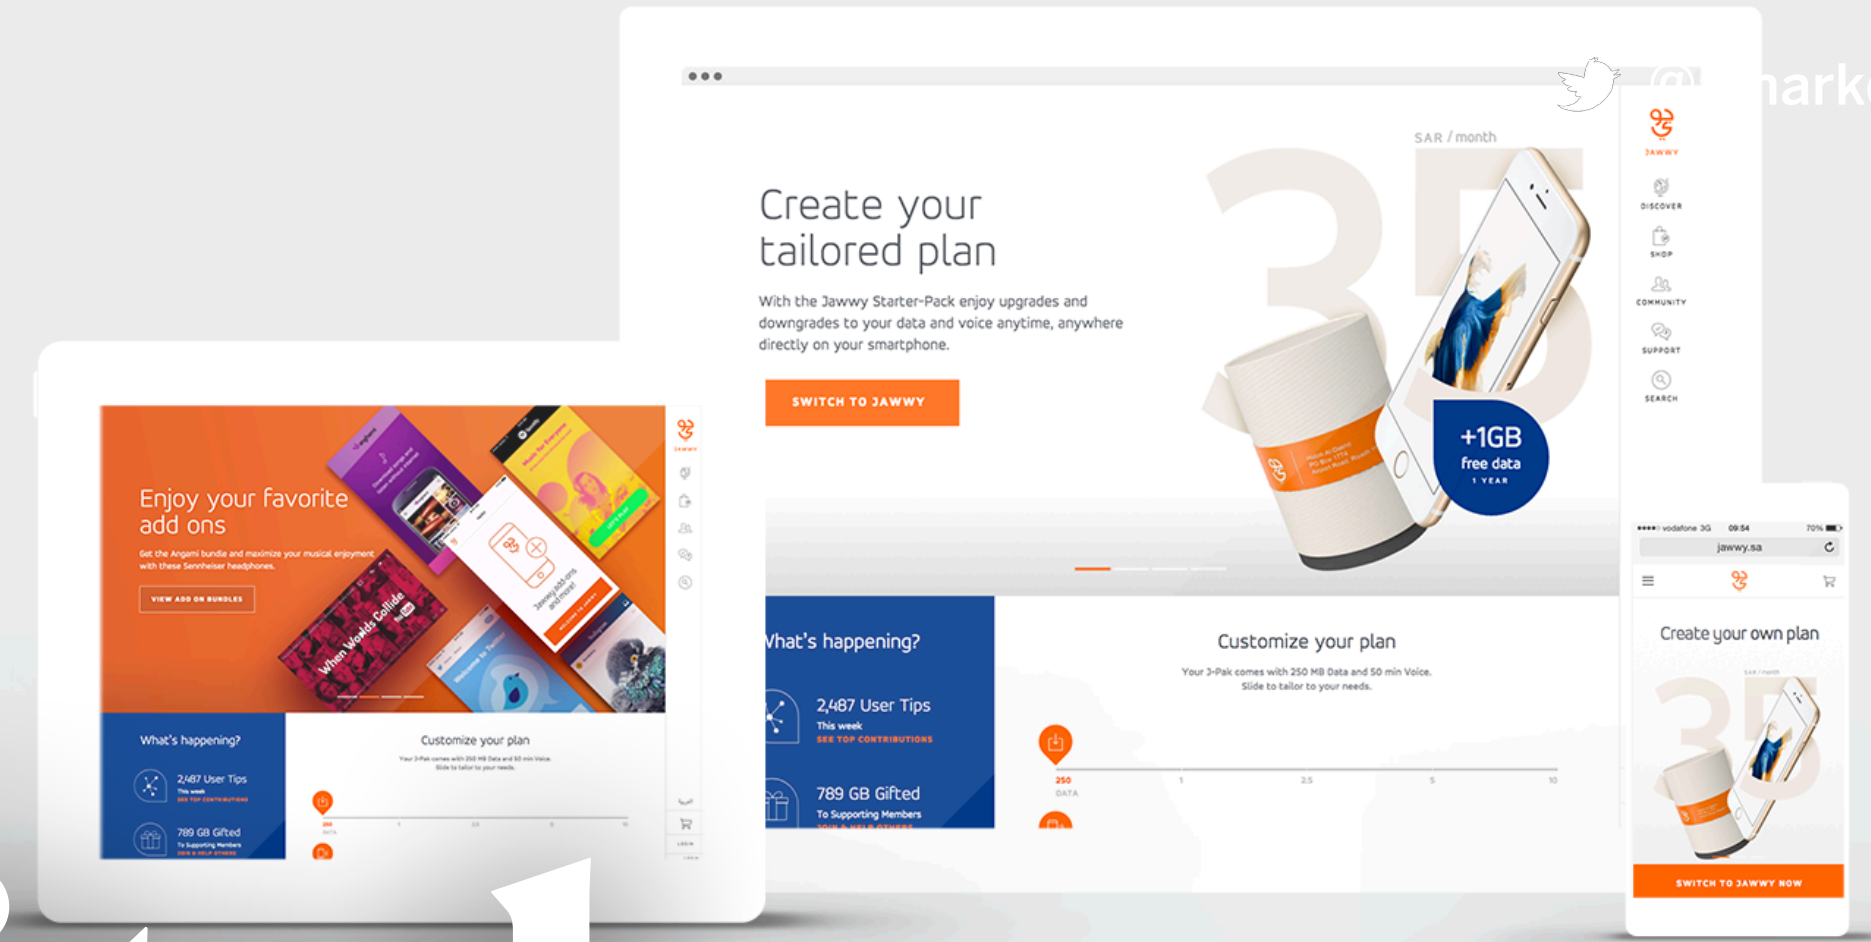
@ marke

JAWWY

DISCOVER

SHOP

COMMUNITY

SUPPORT

SEARCH

SAR / month

35

Create your tailored plan

With the Jawwy Starter-Pack enjoy upgrades and downgrades to your data and voice anytime, anywhere directly on your smartphone.

SWITCH TO JAWWY

+1GB free data 1 YEAR

What's happening?

2,487 User Tips
This week
SEE TOP CONTRIBUTIONS

789 GB Gifted
To Supporting Members

Customize your plan

Your J-Pak comes with 250 MB Data and 50 min Voice. Slide to tailor to your needs.

250 DATA 1 2.5 5 10

Enjoy your favorite add ons

Get the Angami bundle and maximize your musical enjoyment with these Sennheiser headphones.

VIEW ADD ON BUNDLES

When Worlds Collide

What's happening?

2,487 User Tips

789 GB Gifted

Customize your plan

Your J-Pak comes with 250 MB Data and 50 min Voice. Slide to tailor to your needs.

vodafone 3G 09:54 70%

jawwy.sa

Create your own plan

SWITCH TO JAWWY NOW